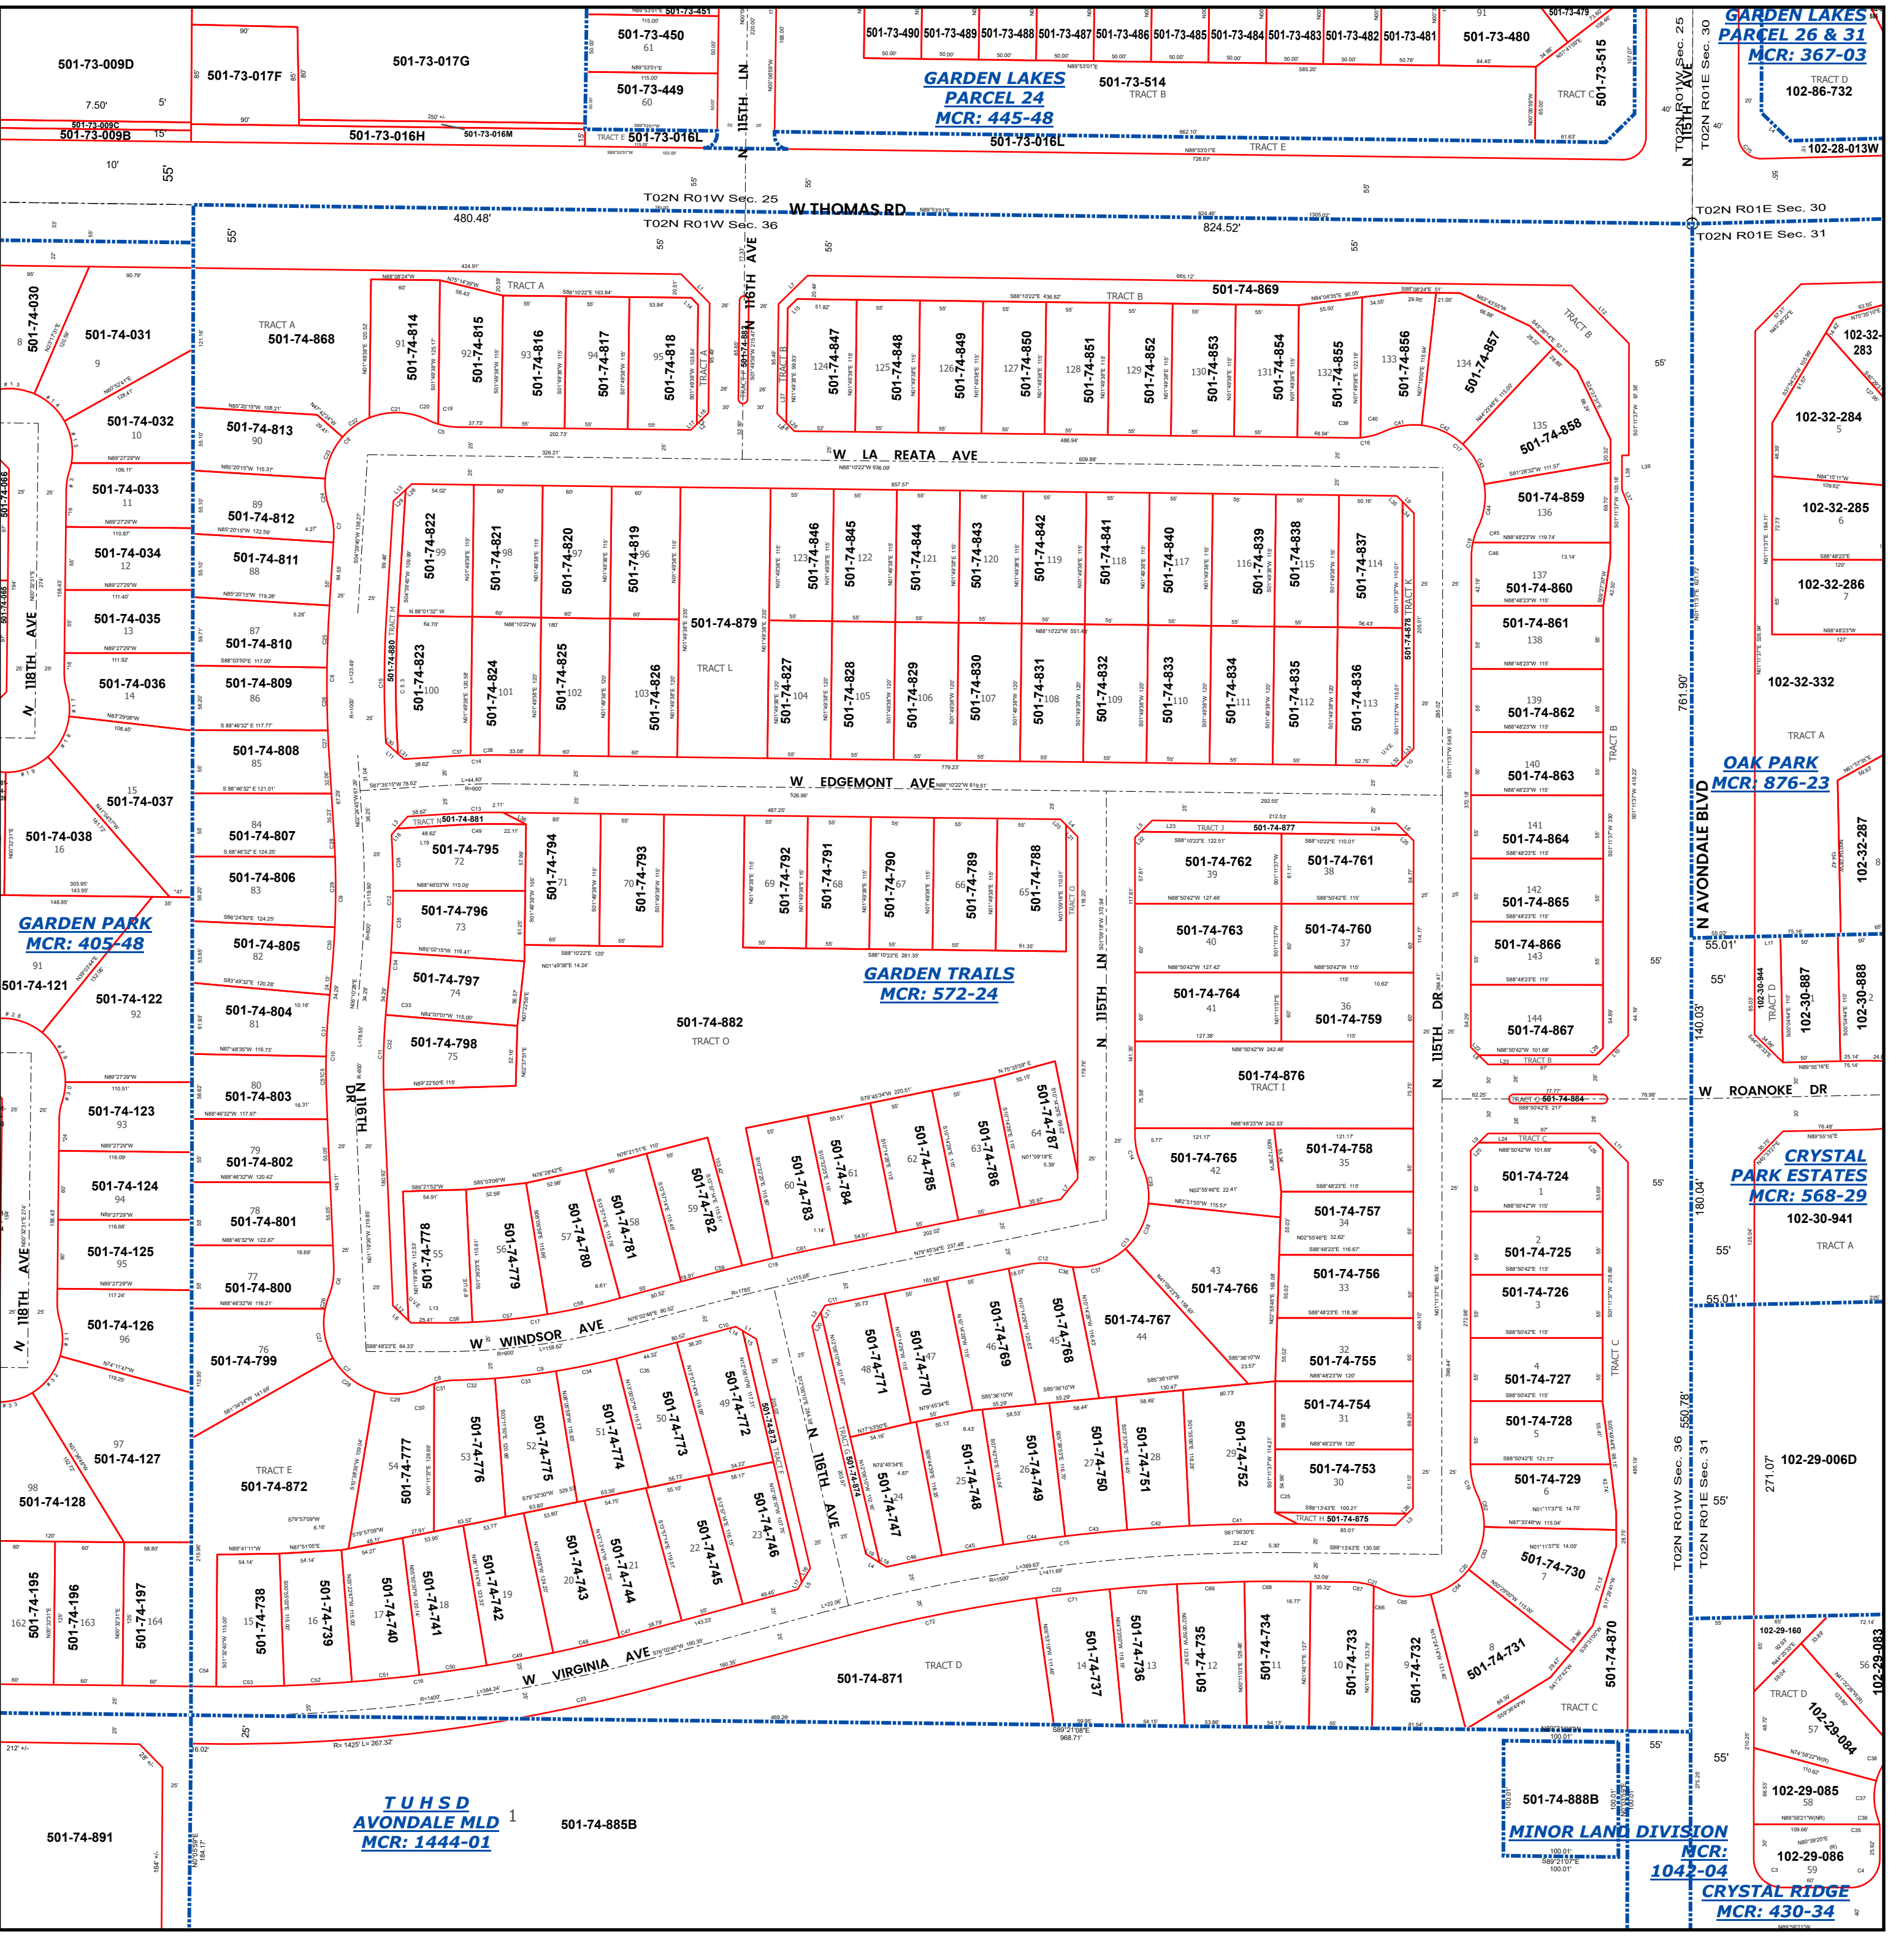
501-73-009D
501-73-017F
501-73-017G
501-73-450
61
501-73-449
60
501-73-490 501-73-489 501-73-488 501-73-487 501-73-486 501-73-485 501-73-484 501-73-483 501-73-482 501-73-481
501-73-480
501-73-515
GARDEN LAKES PARCEL 26 & 31 MCR: 367-03
TRACT D
102-86-732
GARDEN LAKES PARCEL 24 MCR: 445-48
501-73-514
TRACT B
TRACT C
501-73-009C
501-73-009B
501-73-016H
501-73-016M
501-73-016L
501-73-016L
TRACT E
102-28-013W
N 115TH LN
N 115TH AVE
T02N R01W Sec. 25
T02N R01E Sec. 30
W THOMAS RD
T02N R01W Sec. 36
T02N R01E Sec. 31
480.48'
824.52'
N 116TH AVE
501-74-030
501-74-031
9
501-74-032
10
501-74-033
11
501-74-034
12
501-74-035
13
501-74-036
14
15
501-74-037
501-74-038
16
N 118TH AVE
TRACT A
501-74-868
501-74-813
90
89
501-74-812
501-74-811
88
87
501-74-810
501-74-809
86
501-74-808
85
84
501-74-807
501-74-806
83
501-74-805
82
501-74-804
81
80
501-74-803
79
501-74-802
78
501-74-801
77
501-74-800
76
501-74-799
TRACT A
501-74-814
91
501-74-815
92
501-74-816
93
501-74-817
94
501-74-818
95
TRACT B
501-74-869
501-74-847
124
501-74-848
125
501-74-849
126
501-74-850
127
501-74-851
128
501-74-852
129
501-74-853
130
501-74-854
131
501-74-855
132
501-74-856
133
501-74-857
134
135
501-74-858
W LA REATA AVE
501-74-822
99
501-74-821
98
501-74-820
97
501-74-819
96
501-74-879
TRACT L
501-74-846
123
501-74-845
122
501-74-844
121
501-74-843
120
501-74-842
119
501-74-841
118
501-74-840
117
501-74-839
116
501-74-838
115
501-74-837
114
501-74-878
TRACT K
501-74-880
TRACT M
501-74-823
100
501-74-824
101
501-74-825
102
501-74-826
103
501-74-827
104
501-74-828
105
501-74-829
106
501-74-830
107
501-74-831
108
501-74-832
109
501-74-833
110
501-74-834
111
501-74-835
112
501-74-836
113
501-74-859
136
137
501-74-860
501-74-861
138
139
501-74-862
140
501-74-863
141
501-74-864
142
501-74-865
501-74-866
143
144
501-74-867
TRACT B
761.90'
N AVONDALE BLVD
102-32-283
102-32-284
5
102-32-285
6
102-32-286
7
102-32-332
TRACT A
OAK PARK MCR: 876-23
102-32-287
W EDGEMONT AVE
TRACT N 501-74-881
501-74-795
72
501-74-794
71
501-74-793
70
501-74-796
73
501-74-797
74
501-74-798
75
501-74-792
69
501-74-791
68
501-74-790
67
501-74-789
66
501-74-788
65
TRACT O
GARDEN TRAILS MCR: 572-24
501-74-882
TRACT O
N 116TH DR
N 115TH LN
TRACT J 501-74-877
501-74-762
39
501-74-761
38
501-74-763
40
501-74-760
37
501-74-764
41
36
501-74-759
501-74-876
TRACT I
N 115TH DR
W ROANOKE DR
TRACT G 501-74-884
TRACT C
501-74-724
1
2
501-74-725
501-74-726
3
4
501-74-727
501-74-728
5
501-74-729
6
501-74-730
7
501-74-870
TRACT C
CRYSTAL PARK ESTATES MCR: 568-29
102-30-941
TRACT A
55.01'
102-30-944
TRACT D
102-30-887
1
102-30-888
2
140.03'
180.04'
GARDEN PARK MCR: 405-48
91
501-74-121
501-74-122
92
501-74-123
93
501-74-124
94
501-74-125
95
501-74-126
96
97
501-74-127
98
501-74-128
N 118TH AVE
501-74-778
55
501-74-779
56
501-74-780
57
501-74-781
58
501-74-782
59
501-74-783
60
501-74-784
61
501-74-785
62
501-74-786
63
501-74-787
64
501-74-765
42
501-74-758
35
501-74-757
34
43
501-74-766
501-74-756
33
501-74-767
44
32
501-74-755
501-74-754
31
501-74-753
30
TRACT H 501-74-875
W WINDSOR AVE
TRACT E
501-74-872
501-74-777
54
501-74-776
53
501-74-775
52
501-74-774
51
501-74-773
50
501-74-772
49
501-74-873
TRACT F
501-74-771
48
501-74-770
47
501-74-769
46
501-74-768
45
TRACT G 501-74-874
501-74-747
24
501-74-748
25
501-74-749
26
501-74-750
27
501-74-751
28
501-74-752
29
N 116TH AVE
501-74-195
162
501-74-196
163
501-74-197
164
501-74-738
15
501-74-739
16
501-74-740
17
501-74-741
18
501-74-742
19
501-74-743
20
501-74-744
21
501-74-745
22
501-74-746
23
W VIRGINIA AVE
501-74-871
TRACT D
501-74-737
14
501-74-736
13
501-74-735
12
501-74-734
11
501-74-733
10
501-74-732
9
8
501-74-731
TRACT C
102-29-006D
271.07'
550.78'
T02N R01W Sec. 36
T02N R01E Sec. 31
102-29-160
102-29-083
56
TRACT D
102-29-084
57
102-29-085
58
102-29-086
59
T U H S D AVONDALE MLD MCR: 1444-01
1
501-74-885B
501-74-891
501-74-888B
MINOR LAND DIVISION MCR: 1042-04
CRYSTAL RIDGE MCR: 430-34
968.71'
R= 1425' L= 267.32'